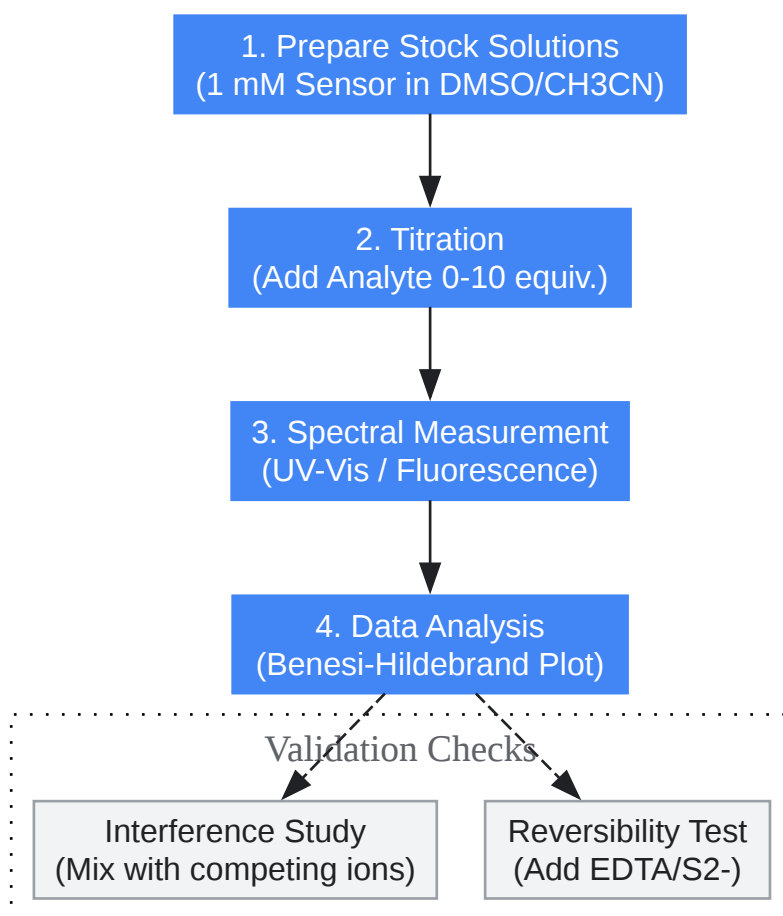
1. Prepare Stock Solutions
(1 mM Sensor in DMSO/CH3CN)

2. Titration
(Add Analyte 0-10 equiv.)

3. Spectral Measurement
(UV-Vis / Fluorescence)

4. Data Analysis
(Benesi-Hildebrand Plot)

Validation Checks

Interference Study
(Mix with competing ions)

Reversibility Test
(Add EDTA/S2-)